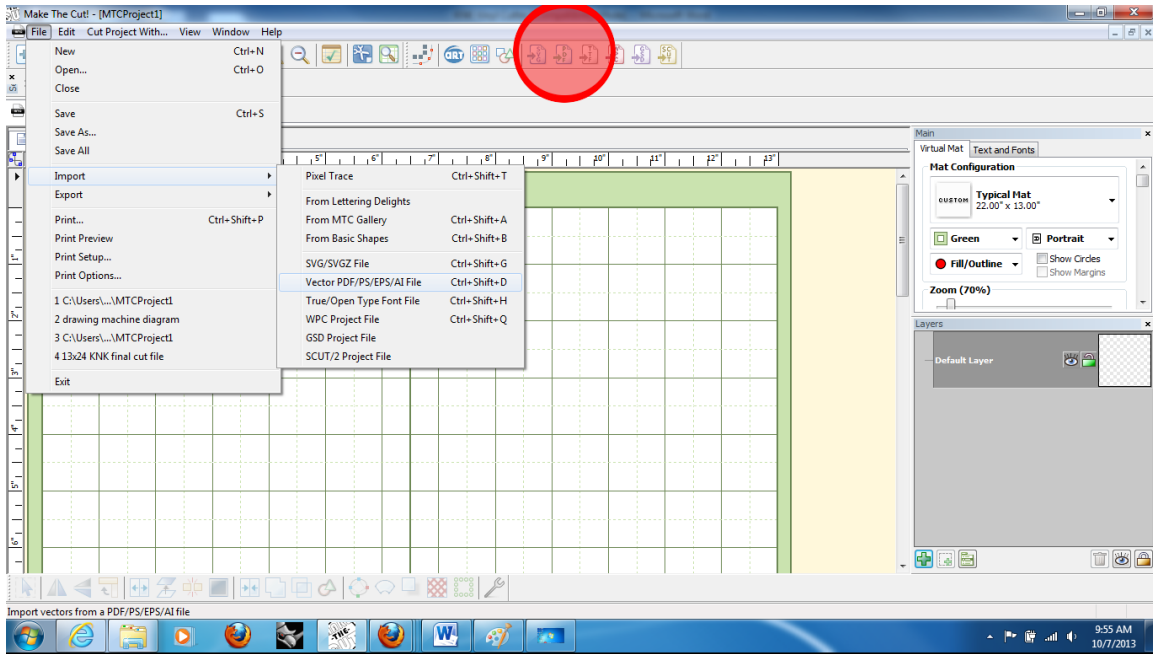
Make The Cut! - [MTCProject1]

File Edit Cut Project With... View Window Help

New Ctrl+N
Open... Ctrl+O
Close
Save Ctrl+S
Save As...
Save All
Import
Export
Print... Ctrl+Shift+P
Print Preview
Print Setup...
Print Options...
1 C:\Users\...\MTCProject1
2 drawing machine diagram
3 C:\Users\...\MTCProject1
4 13x24 KNK final cut file
Exit

Pixel Trace Ctrl+Shift+T
From Lettering Delights
From MTC Gallery Ctrl+Shift+A
From Basic Shapes Ctrl+Shift+B
SVG/SVGZ File Ctrl+Shift+G
Vector PDF/PS/EPS/AI File Ctrl+Shift+D
True/Open Type Font File Ctrl+Shift+H
WPC Project File Ctrl+Shift+Q
GSD Project File
SCUT/2 Project File

5" 6" 7" 8" 9" 10" 11" 12" 13"
1" 2" 3" 4" 5" 6"

Main
Virtual Mat Text and Fonts
Mat Configuration
CUSTOM
Typical Mat
22.00" x 13.00"
Green
Portrait
Fill/Outline
Show Circles
Show Margins
Zoom (70%)

Layers
Default Layer

Import vectors from a PDF/PS/EPS/AI file

9:55 AM
10/7/2013